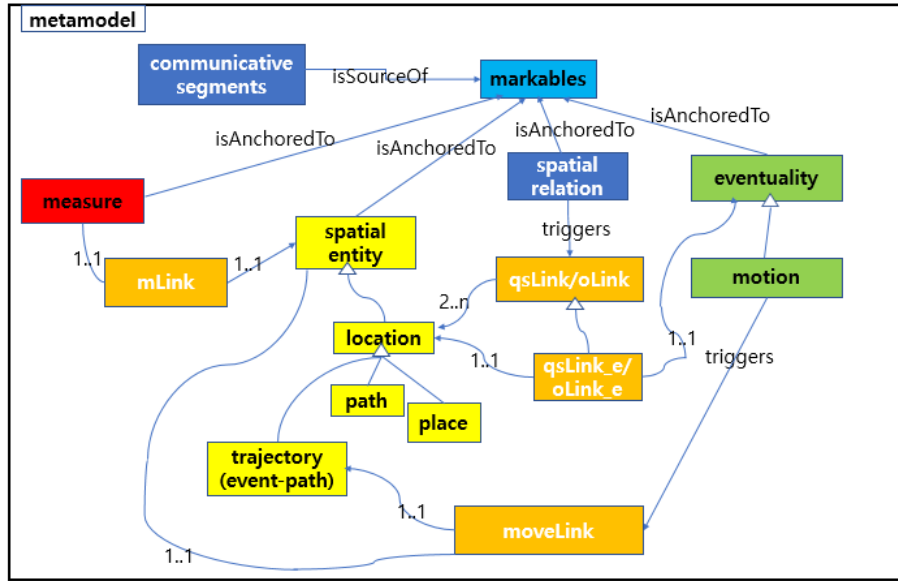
metamodel

communicative segments

isSourceOf

markables

isAnchoredTo

isAnchoredTo

isAnchoredTo

isAnchoredTo

spatial relation

eventuality

measure

triggers

spatial entity

1..1

mLink

1..1

qsLink/oLink

motion

2..n

location

1..1

triggers

1..1

qsLink_e/ oLink_e

path

place

trajectory (event-path)

1..1

moveLink

1..1